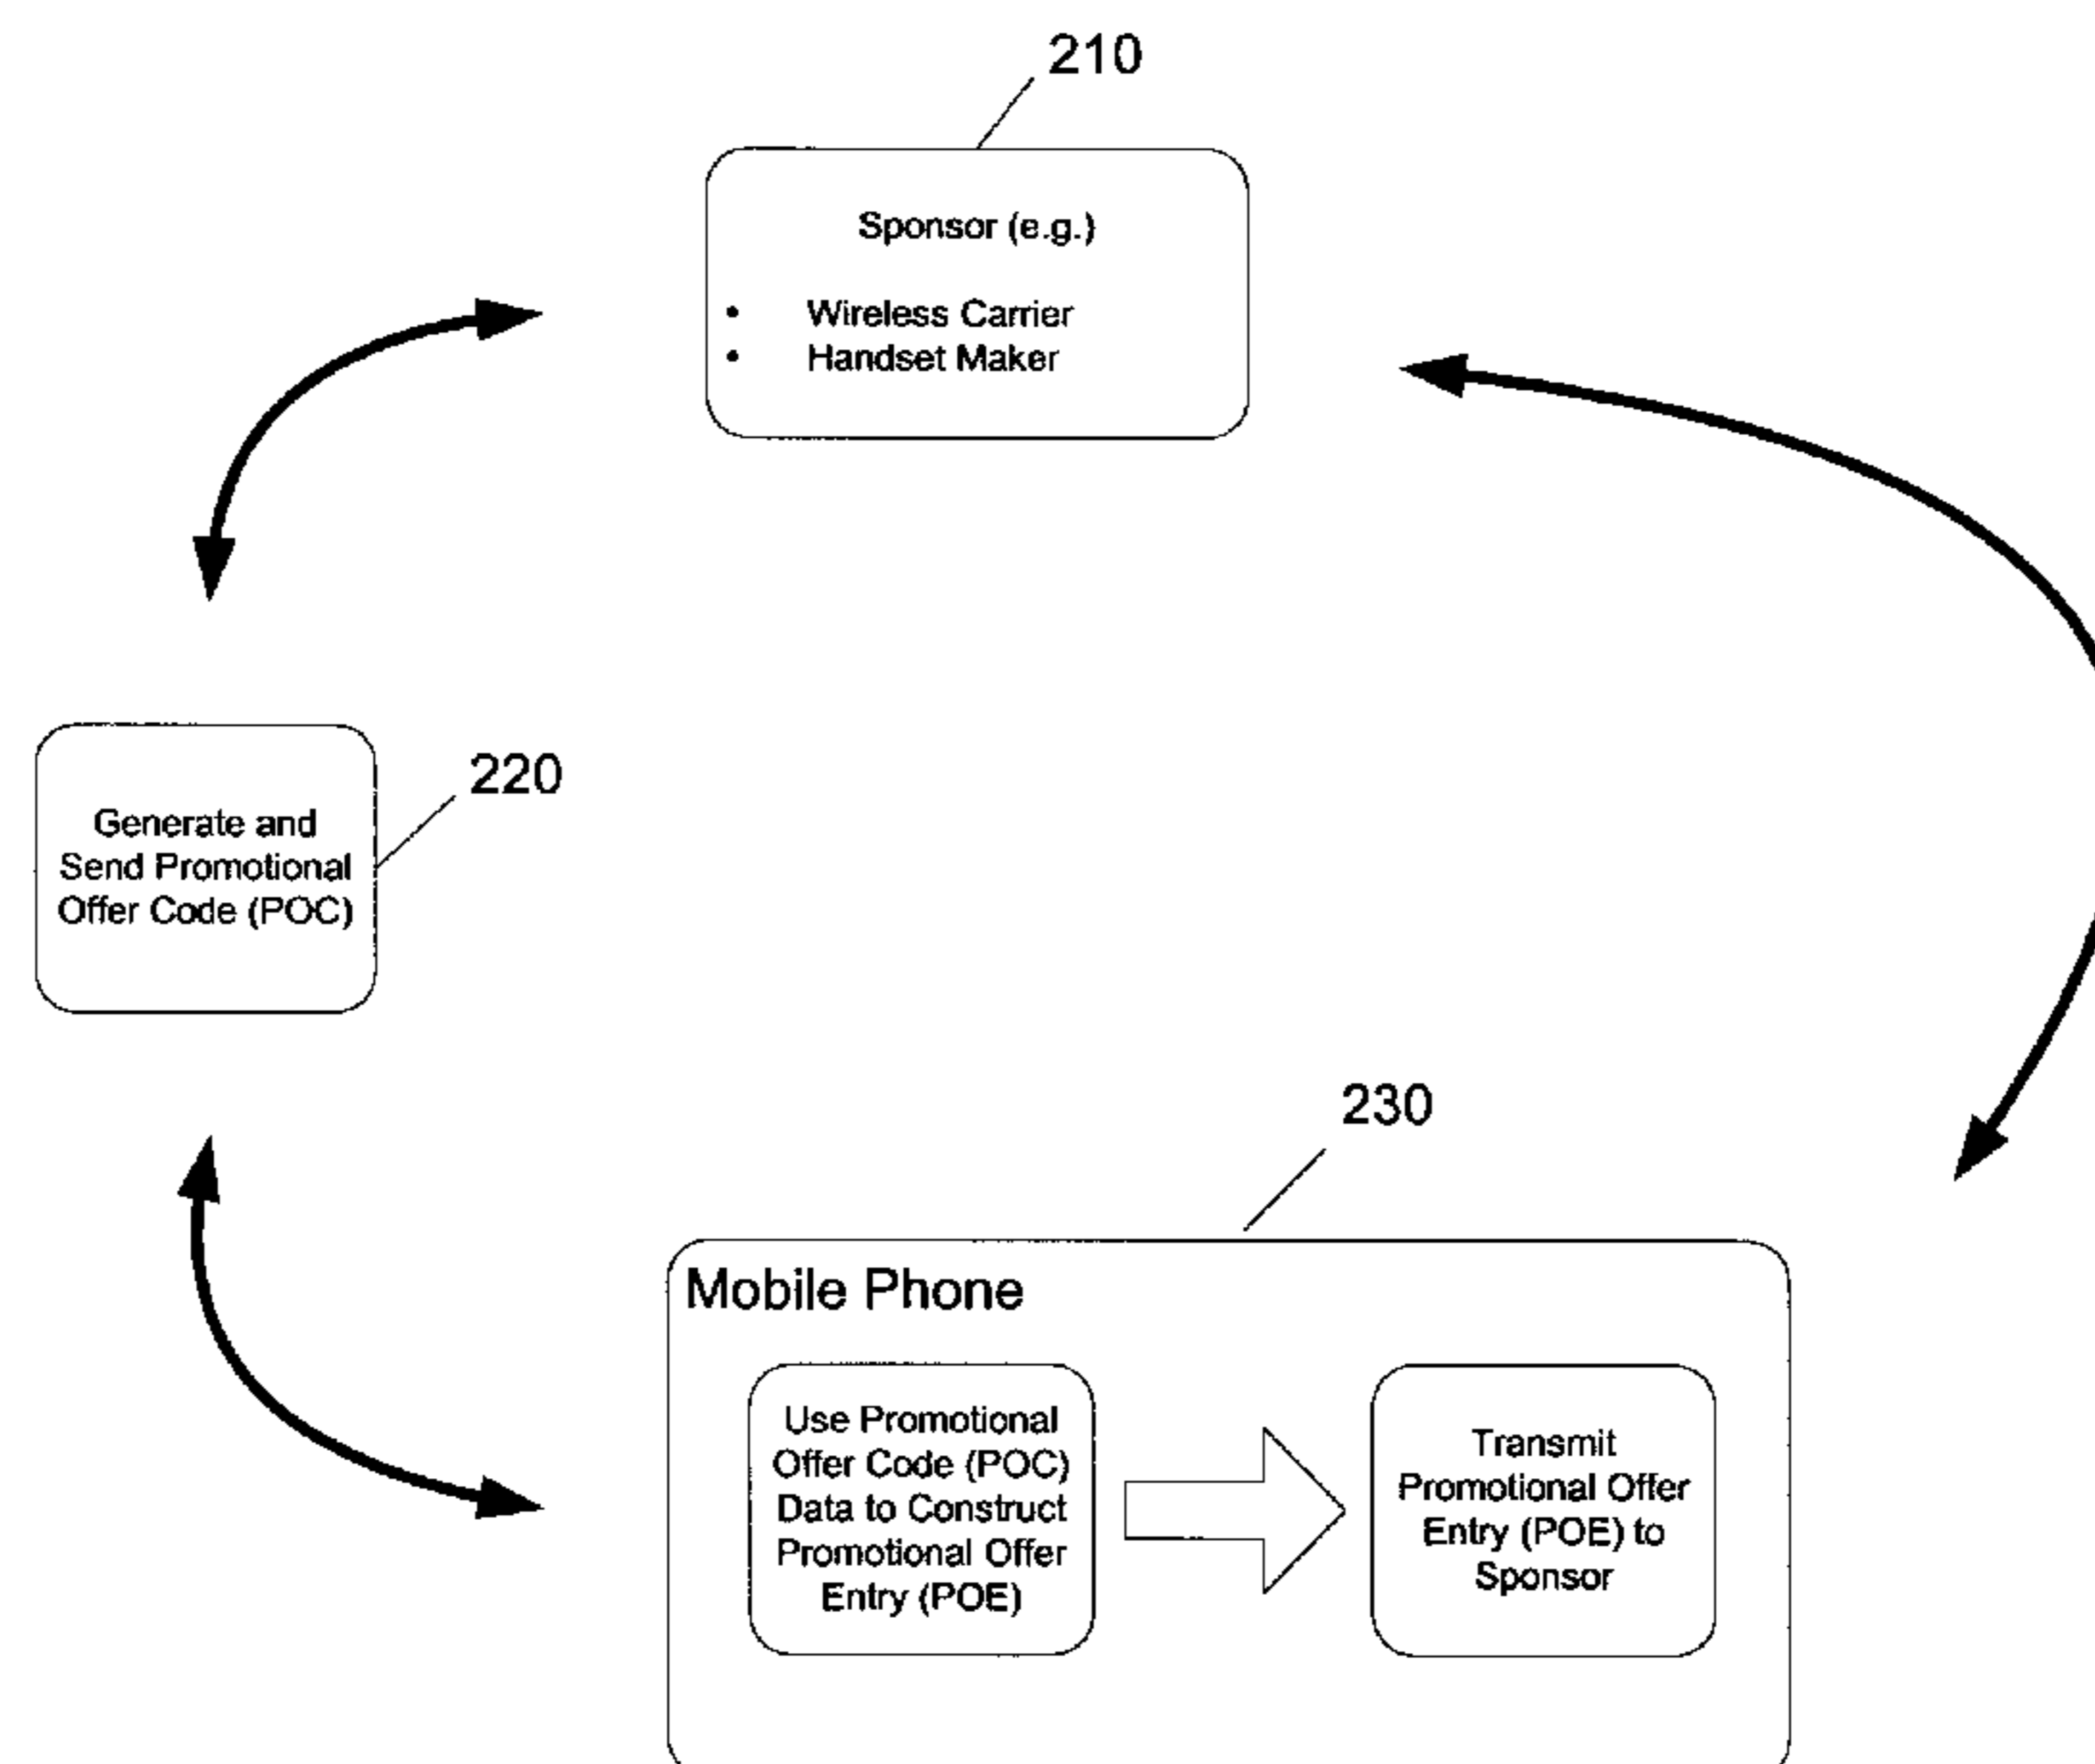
210

Sponsor (e.g.)

- Wireless Carrier
- Handset Maker

220

Generate and Send Promotional Offer Code (POC)

230

Mobile Phone

Use Promotional Offer Code (POC) Data to Construct Promotional Offer Entry (POE)

Transmit Promotional Offer Entry (POE) to Sponsor